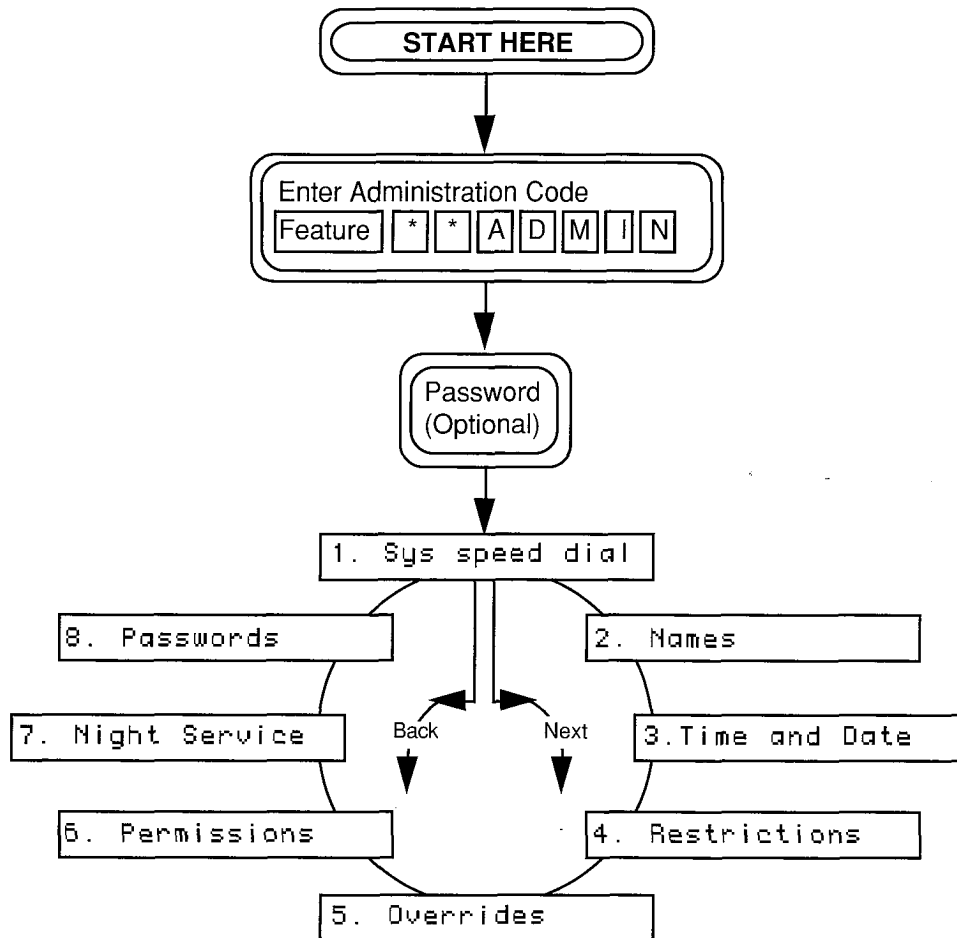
START HERE

Enter Administration Code
Feature * * A D M I N

Password (Optional)

1. Sys speed dial

8. Passwords

2. Names

7. Night Service

Back

Next

3.Time and Date

6. Permissions

4. Restrictions

5. Overrides